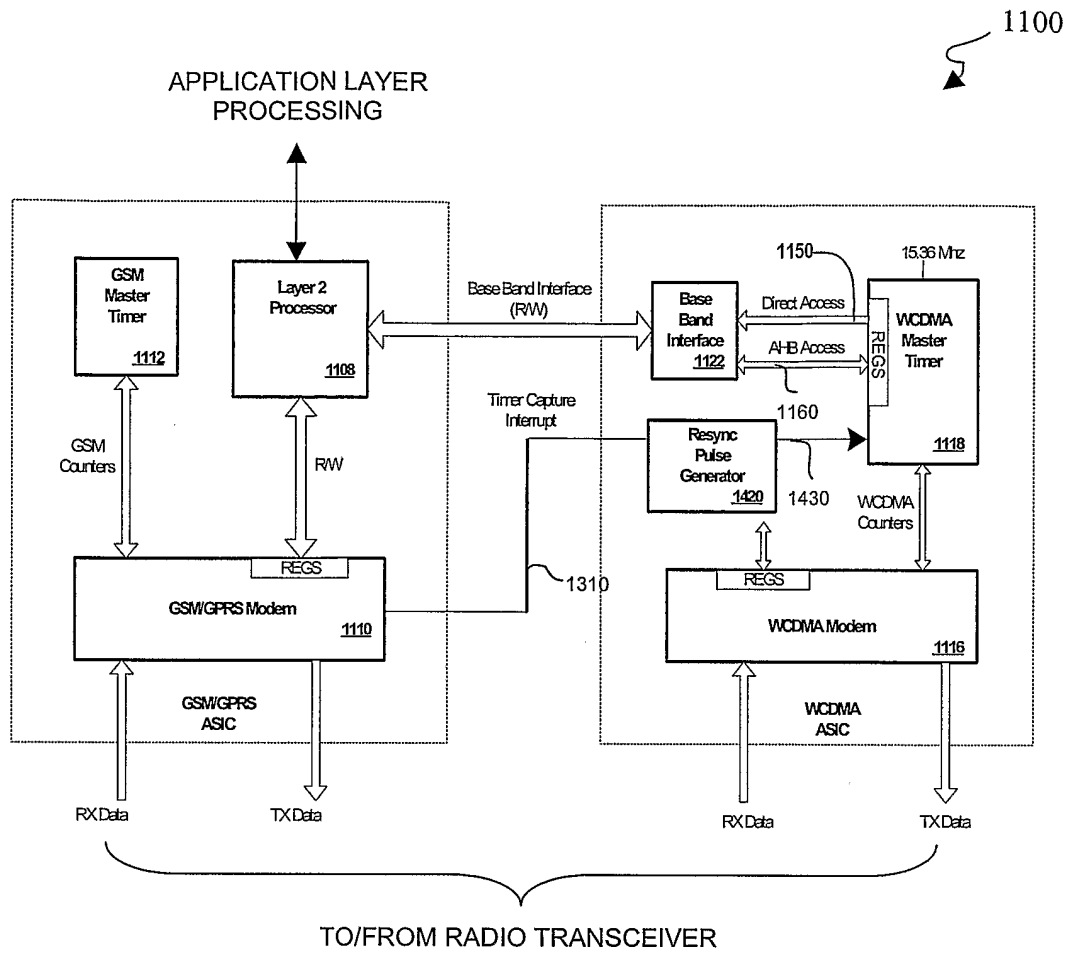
1100

APPLICATION LAYER PROCESSING

GSM Master Timer 1112

Layer 2 Processor 1108

Base Band Interface (R/W)

1150

15.36 Mhz

Base Band Interface 1122

Direct Access

AHB Access

REGS

WCDMA Master Timer 1118

Timer Capture Interrupt

1160

Resync Pulse Generator 1420

1430

GSM Counters

R/W

WCDMA Counters

REGS

GSM/GPRS Modem 1110

1310

REGS

WCDMA Modem 1116

GSM/GPRS ASIC

WCDMA ASIC

RX Data

TX Data

RX Data

TX Data

TO/FROM RADIO TRANSCEIVER